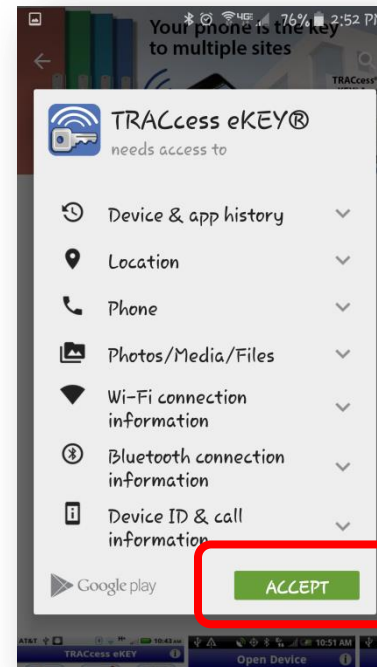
76% 2:52 PM

Your phone is the key to multiple sites

TRACcess eKEY®
needs access to

Device & app history

Location

Phone

Photos/Media/Files

Wi-Fi connection information

Bluetooth connection information

Device ID & call information

Google play

ACCEPT

AT&T 10:43 AM
TRACcess eKEY

10:51 AM
Open Device